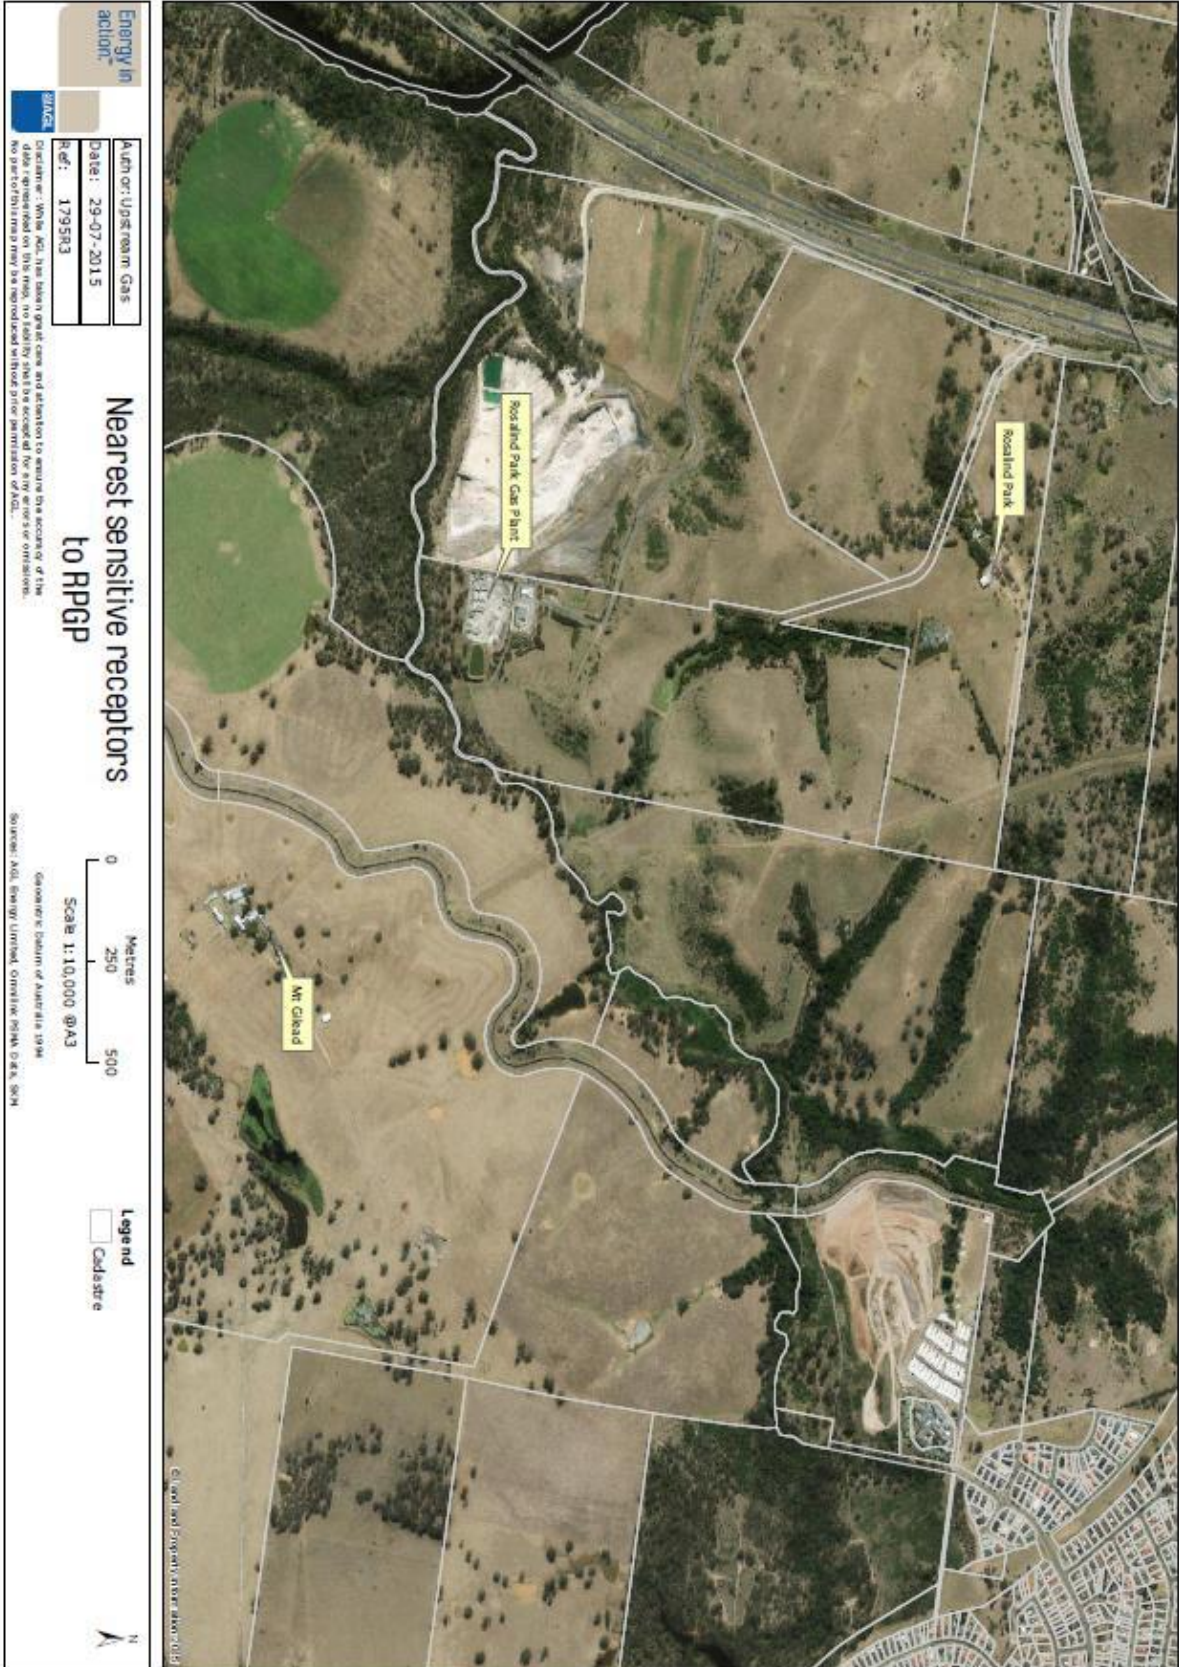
Energy in action.

AGL

Author: Upstream Gas

Date: 29-07-2015

Ref: 1795R3

Disclaimer: While AGL has taken great care and attention to ensure the accuracy of the data represented on this map, no liability shall be accepted for any errors or omissions. No part of this map may be reproduced without prior permission of AGL.

Nearest sensitive receptors to RPGP

Metres
0 250 500

Scale 1:10,000 @A3

Geocentric Datum of Australia 1994

Sources: AGL Energy Limited, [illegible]

Legend

Cadastre

Rosalind Park

Rosalind Park Gas Plant

Mt Gilead

© Land and Property Information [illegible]

N